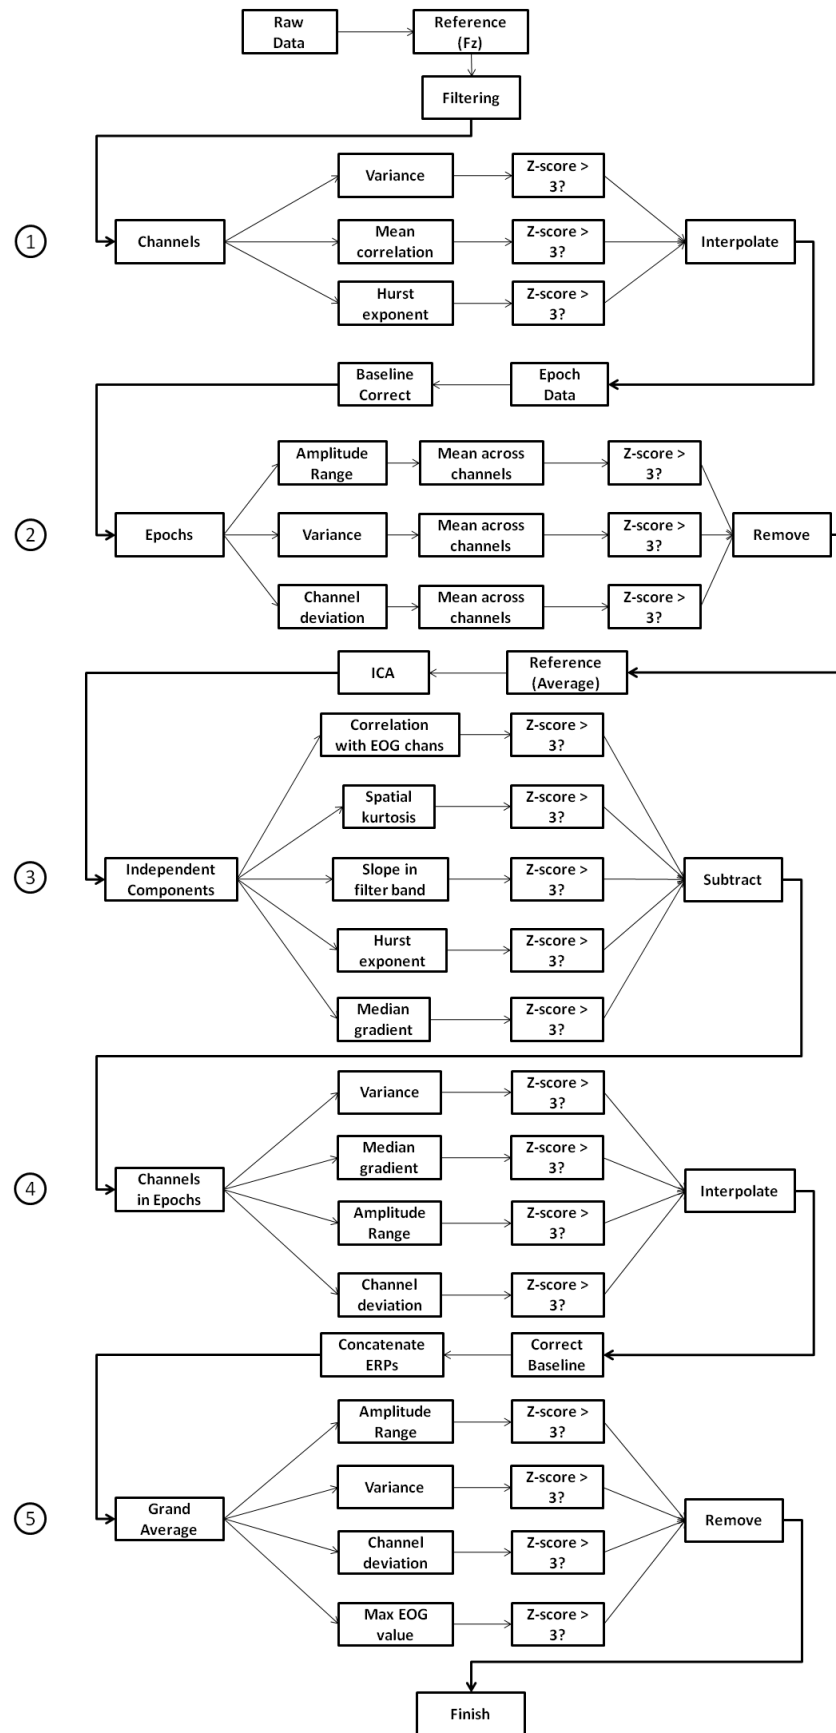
Raw Data
Reference (Fz)
Filtering

1
Channels
Variance
Mean correlation
Hurst exponent
Z-score > 3?
Z-score > 3?
Z-score > 3?
Interpolate

Baseline Correct
Epoch Data

2
Epochs
Amplitude Range
Variance
Channel deviation
Mean across channels
Mean across channels
Mean across channels
Z-score > 3?
Z-score > 3?
Z-score > 3?
Remove

ICA
Reference (Average)

3
Independent Components
Correlation with EOG chans
Spatial kurtosis
Slope in filter band
Hurst exponent
Median gradient
Z-score > 3?
Z-score > 3?
Z-score > 3?
Z-score > 3?
Z-score > 3?
Subtract

4
Channels in Epochs
Variance
Median gradient
Amplitude Range
Channel deviation
Z-score > 3?
Z-score > 3?
Z-score > 3?
Z-score > 3?
Interpolate

Concatenate ERPs
Correct Baseline

5
Grand Average
Amplitude Range
Variance
Channel deviation
Max EOG value
Z-score > 3?
Z-score > 3?
Z-score > 3?
Z-score > 3?
Remove

Finish